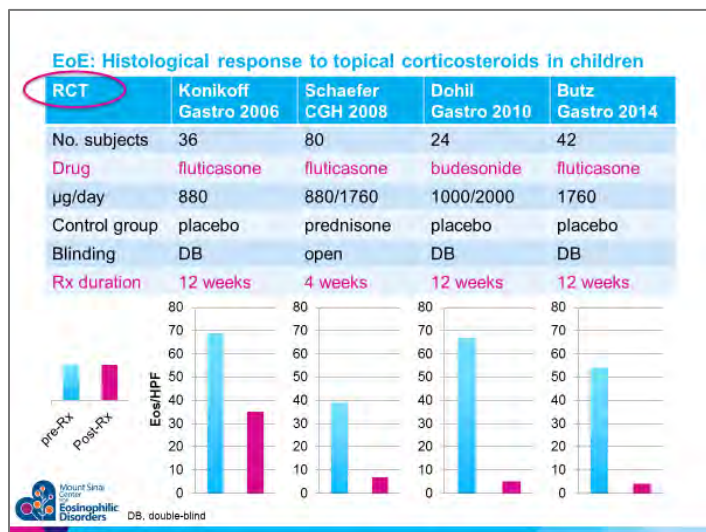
EoE: Histological response to topical corticosteroids in children

| RCT | Konikoff Gastro 2006 | Schaefer CGH 2008 | Dohil Gastro 2010 | Butz Gastro 2014 |
|---|---|---|---|---|
| No. subjects | 36 | 80 | 24 | 42 |
| Drug | fluticasone | fluticasone | budesonide | fluticasone |
| μg/day | 880 | 880/1760 | 1000/2000 | 1760 |
| Control group | placebo | prednisone | placebo | placebo |
| Blinding | DB | open | DB | DB |
| Rx duration | 12 weeks | 4 weeks | 12 weeks | 12 weeks |

80
70
60
50
40
30
20
10
0

Eos/HPF

pre-Rx
Post-Rx

Mount Sinai Center for Eosinophilic Disorders

DB, double-blind